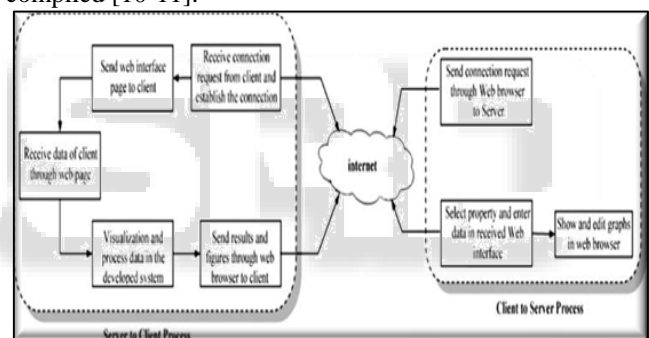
compiled [10-11].

Send web interface page to client

Receive connection request from client and establish the connection

Receive data of client through web page

Visualization and process data in the developed system

Send results and figures through web browser to client

internet

Send connection request through Web browser to Server

Select property and enter data in received Web interface

Show and edit graphs in web browser

Client to Server Process

Server to Client Process